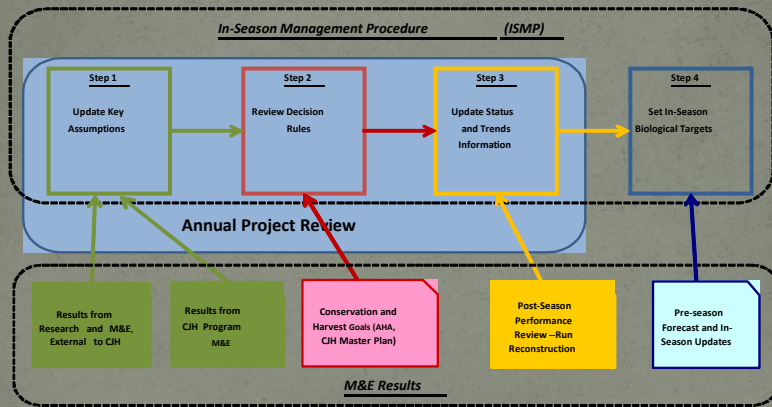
In-Season Management Procedure (ISMP)

Step 1
Update Key Assumptions

Step 2
Review Decision Rules

Step 3
Update Status and Trends Information

Step 4
Set In-Season Biological Targets

Annual Project Review

Results from Research and M&E, External to CJH

Results from CJH Program M&E

Conservation and Harvest Goals (AHA, CJH Master Plan)

Post-Season Performance Review --Run Reconstruction

Pre-season Forecast and In-Season Updates

M&E Results